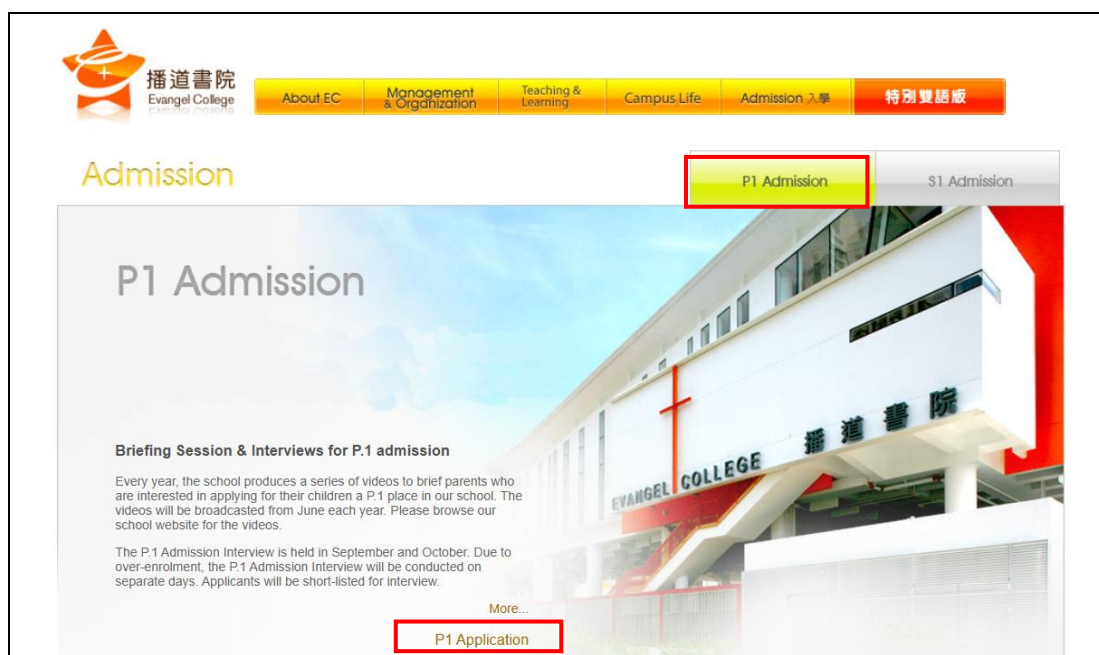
播道書院
Evangel College

About EC | Management & Organization | Teaching & Learning | Campus Life | Admission 入學 | 特別雙語版

Admission

P1 Admission | S1 Admission

P1 Admission

Briefing Session & Interviews for P.1 admission

Every year, the school produces a series of videos to brief parents who are interested in applying for their children a P.1 place in our school. The videos will be broadcasted from June each year. Please browse our school website for the videos.

The P.1 Admission Interview is held in September and October. Due to over-enrolment, the P.1 Admission Interview will be conducted on separate days. Applicants will be short-listed for interview.

More...

P1 Application

EVANGEL COLLEGE
播道書院